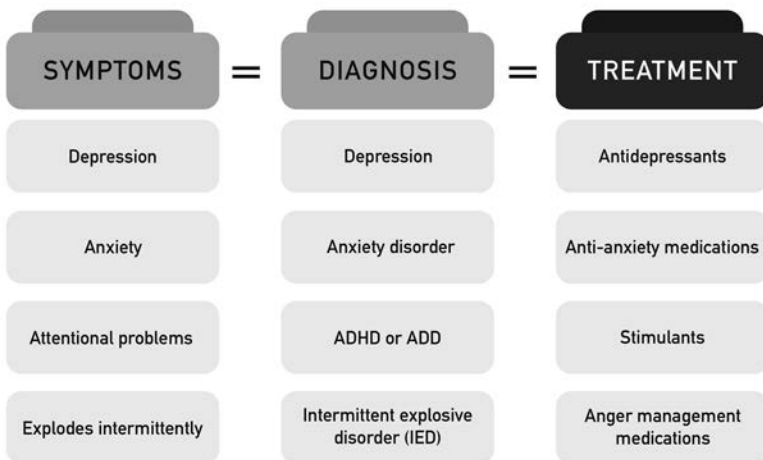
| SYMPTOMS | = | DIAGNOSIS | = | TREATMENT |
|---|---|---|---|---|
| Depression | | Depression | | Antidepressants |
| Anxiety | | Anxiety disorder | | Anti-anxiety medications |
| Attentional problems | | ADHD or ADD | | Stimulants |
| Explodes intermittently | | Intermittent explosive disorder (IED) | | Anger management medications |